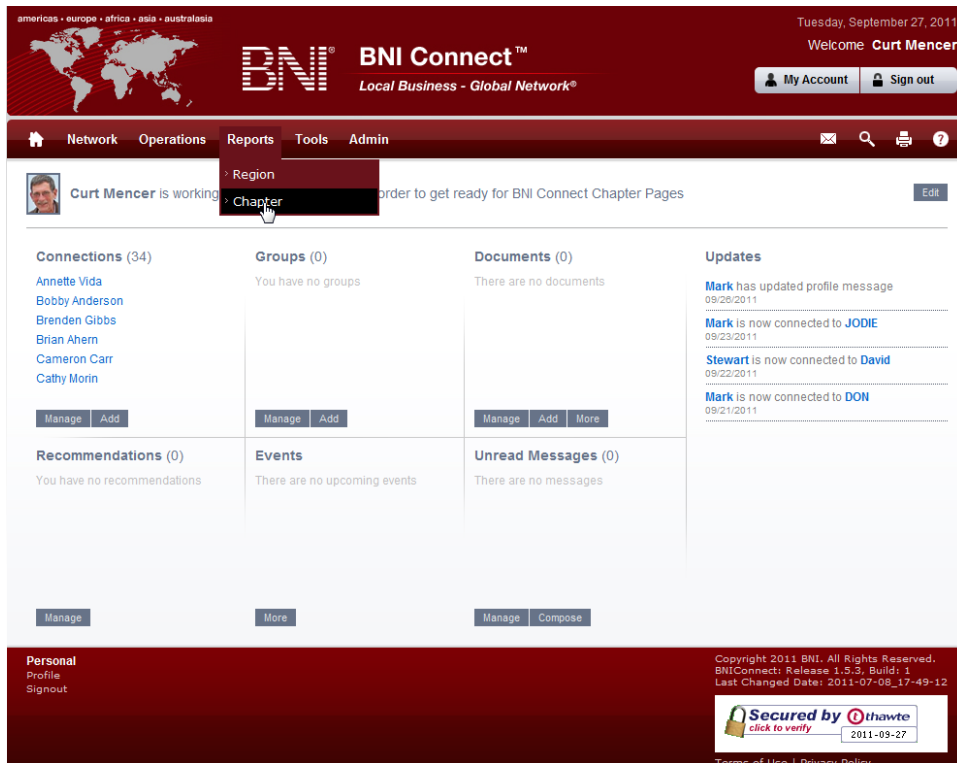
americas • europe • africa • asia • australasia

BNI®

BNI Connect™

Local Business - Global Network®

Tuesday, September 27, 2011

Welcome Curt Mencer

My Account

Sign out

Network Operations Reports Tools Admin

Region

Chapter

Curt Mencer is working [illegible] order to get ready for BNI Connect Chapter Pages

Edit

Connections (34)

Annette Vida

Bobby Anderson

Brenden Gibbs

Brian Ahern

Cameron Carr

Cathy Morin

Manage Add

Groups (0)

You have no groups

Manage Add

Documents (0)

There are no documents

Manage Add More

Updates

Mark has updated profile message
09/26/2011

Mark is now connected to JODIE
09/23/2011

Stewart is now connected to David
09/22/2011

Mark is now connected to DON
09/21/2011

Recommendations (0)

You have no recommendations

Manage

Events

There are no upcoming events

More

Unread Messages (0)

There are no messages

Manage Compose

Personal

Profile

Signout

Copyright 2011 BNI. All Rights Reserved.
BNIConnect: Release 1.5.3, Build: 1
Last Changed Date: 2011-07-08_17-49-12

Secured by thawte
click to verify
2011-09-27

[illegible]